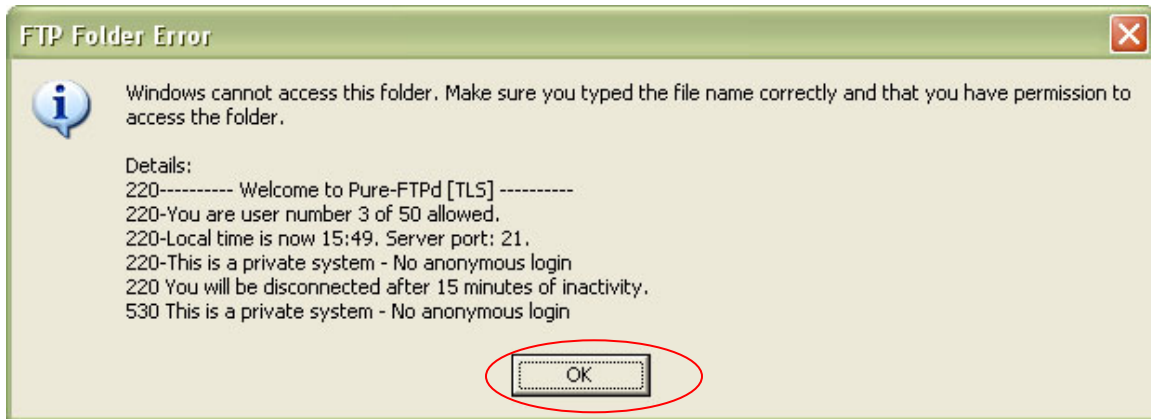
FTP Folder Error

Windows cannot access this folder. Make sure you typed the file name correctly and that you have permission to access the folder.

Details:
220---------- Welcome to Pure-FTPd [TLS] ----------
220-You are user number 3 of 50 allowed.
220-Local time is now 15:49. Server port: 21.
220-This is a private system - No anonymous login
220 You will be disconnected after 15 minutes of inactivity.
530 This is a private system - No anonymous login

OK